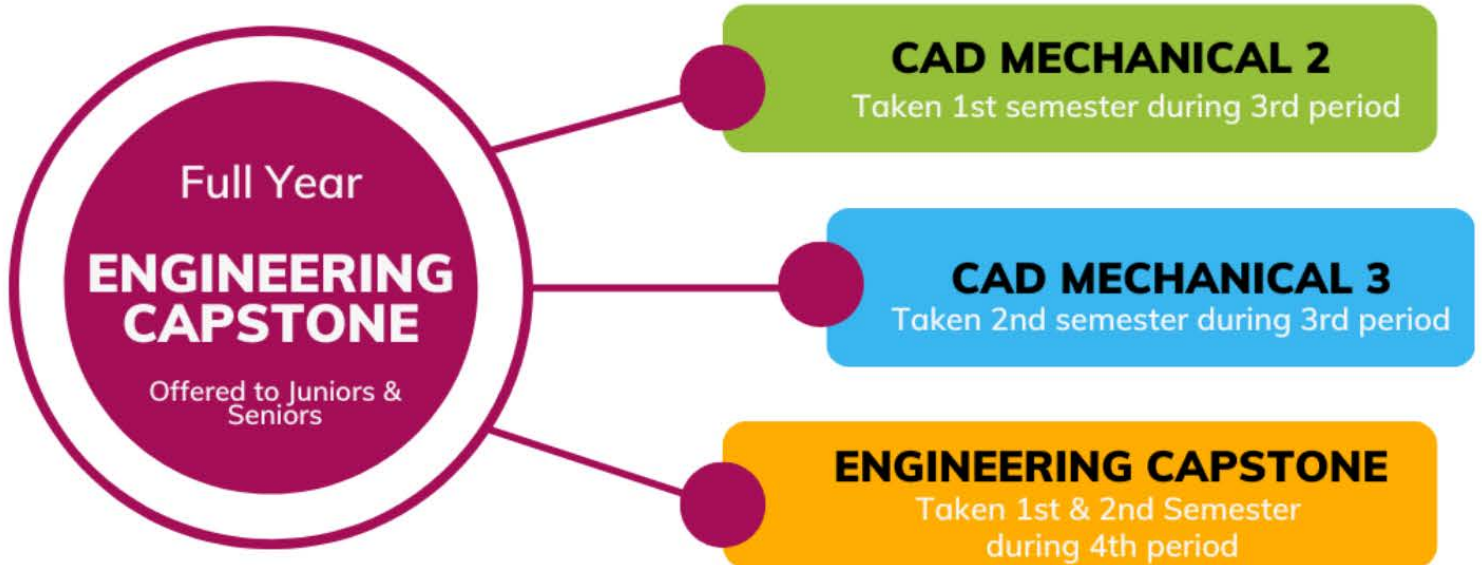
Full Year

ENGINEERING CAPSTONE

Offered to Juniors & Seniors

CAD MECHANICAL 2
Taken 1st semester during 3rd period

CAD MECHANICAL 3
Taken 2nd semester during 3rd period

ENGINEERING CAPSTONE
Taken 1st & 2nd Semester during 4th period